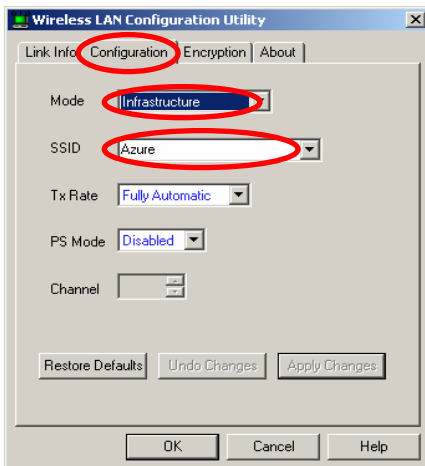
Wireless LAN Configuration Utility

Link Info | Configuration | Encryption | About

Mode Infrastructure

SSID Azure

Tx Rate Fully Automatic

PS Mode Disabled

Channel

Restore Defaults | Undo Changes | Apply Changes

OK | Cancel | Help